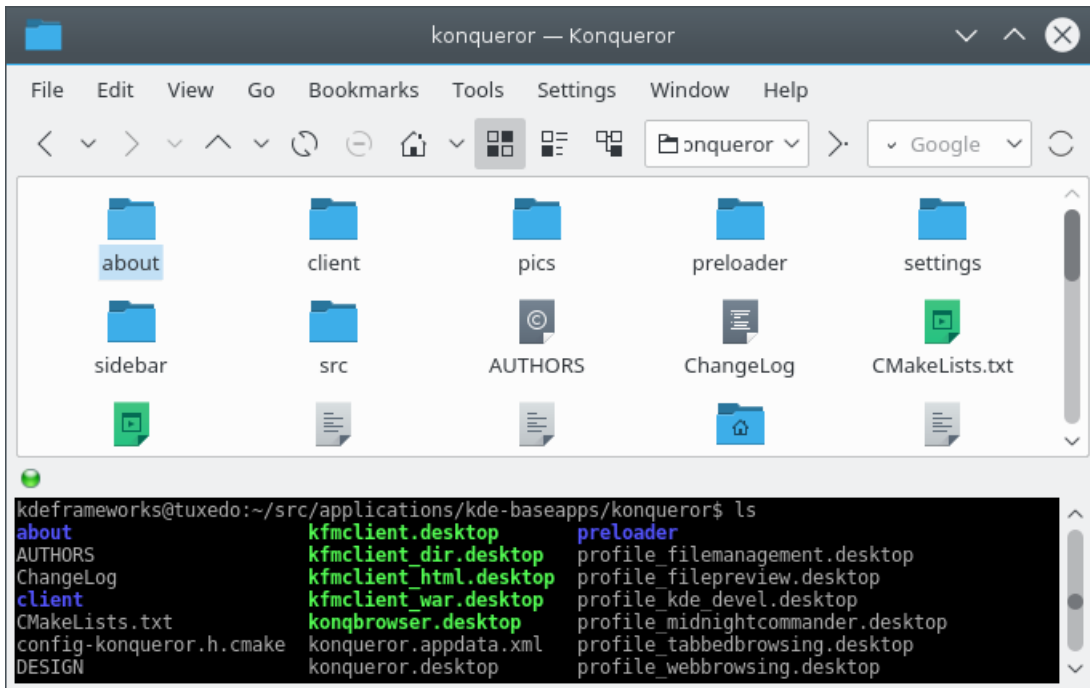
konqueror — Konqueror

File Edit View Go Bookmarks Tools Settings Window Help

onqueror

Google

about client pics preloader settings

sidebar src AUTHORS ChangeLog CMakeLists.txt

kdeframeworks@tuxedo:~/src/applications/kde-baseapps/konqueror$ ls

| | | |
|---|---|---|
| about | kfmclient.desktop | preloader |
| AUTHORS | kfmclient_dir.desktop | profile_filemanagement.desktop |
| ChangeLog | kfmclient_html.desktop | profile_filepreview.desktop |
| client | kfmclient_war.desktop | profile_kde_devel.desktop |
| CMakeLists.txt | konqbrowser.desktop | profile_midnightcommander.desktop |
| config-konqueror.h.cmake | konqueror.appdata.xml | profile_tabbedbrowsing.desktop |
| DESIGN | konqueror.desktop | profile_webbrowsing.desktop |